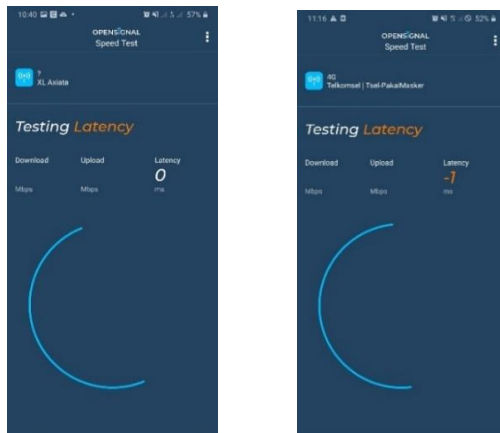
10:40 57%

OPENSIGNAL
Speed Test

?
XL Axiata

Testing Latency

Download
Mbps

Upload
Mbps

Latency
0
ms

11:16 52%

OPENSIGNAL
Speed Test

4G
Telkomsel | Tsel-PakaiMasker

Testing Latency

Download
Mbps

Upload
Mbps

Latency
-1
ms